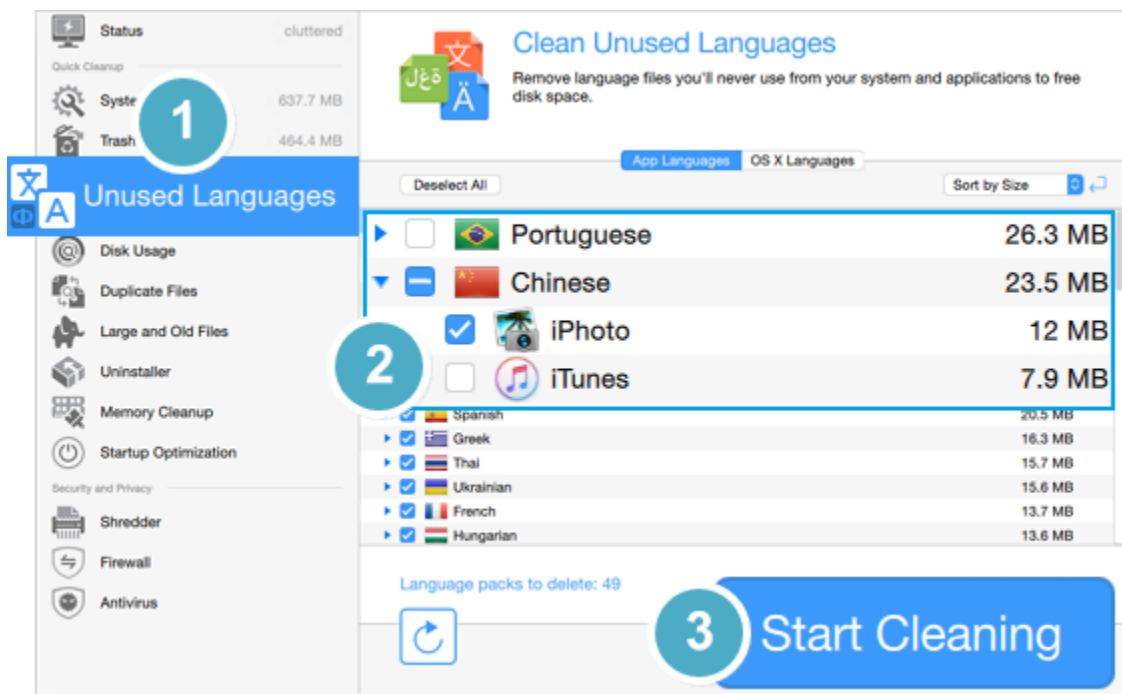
Status cluttered

Quick Cleanup

Syste 637.7 MB

Trash 464.4 MB

1

Unused Languages

Disk Usage

Duplicate Files

Large and Old Files

Uninstaller

Memory Cleanup

Startup Optimization

Security and Privacy

Shredder

Firewall

Antivirus

Clean Unused Languages

Remove language files you'll never use from your system and applications to free disk space.

App Languages OS X Languages

Deselect All

Sort by Size

Portuguese 26.3 MB

Chinese 23.5 MB

iPhoto 12 MB

2

iTunes 7.9 MB

Spanish 20.5 MB

Greek 16.3 MB

Thai 15.7 MB

Ukrainian 15.6 MB

French 13.7 MB

Hungarian 13.6 MB

Language packs to delete: 49

3

Start Cleaning